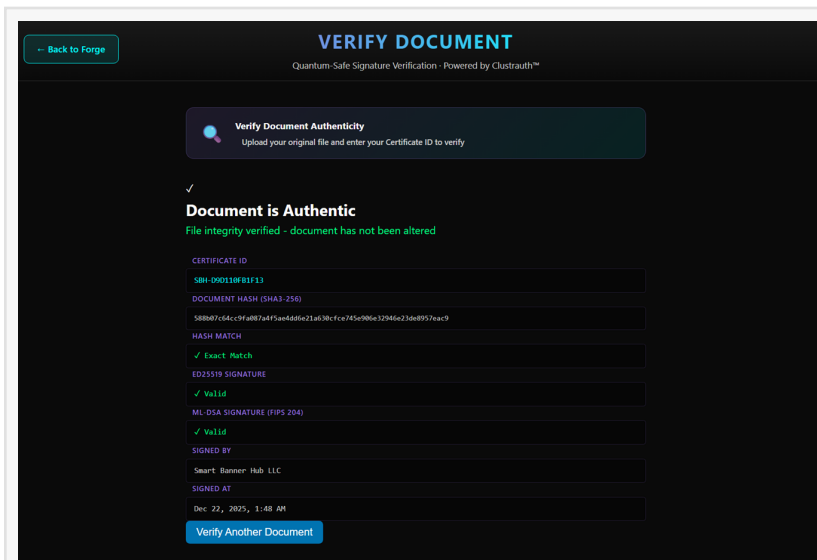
← Back to Forge

VERIFY DOCUMENT

Quantum-Safe Signature Verification - Powered by Clustrauth™

Verify Document Authenticity

Upload your original file and enter your Certificate ID to verify

✓

Document is Authentic

File integrity verified - document has not been altered

CERTIFICATE ID

SBH-D9D110FB1F13

DOCUMENT HASH (SHA3-256)

588b07c64cc9fa087a4f5ae4dd6e21a630cfce745e906e32946e23de8957eac9

HASH MATCH

✓ Exact Match

ED25519 SIGNATURE

✓ Valid

ML-DSA SIGNATURE (FIPS 204)

✓ Valid

SIGNED BY

Smart Banner Hub LLC

SIGNED AT

Dec 22, 2025, 1:48 AM

Verify Another Document